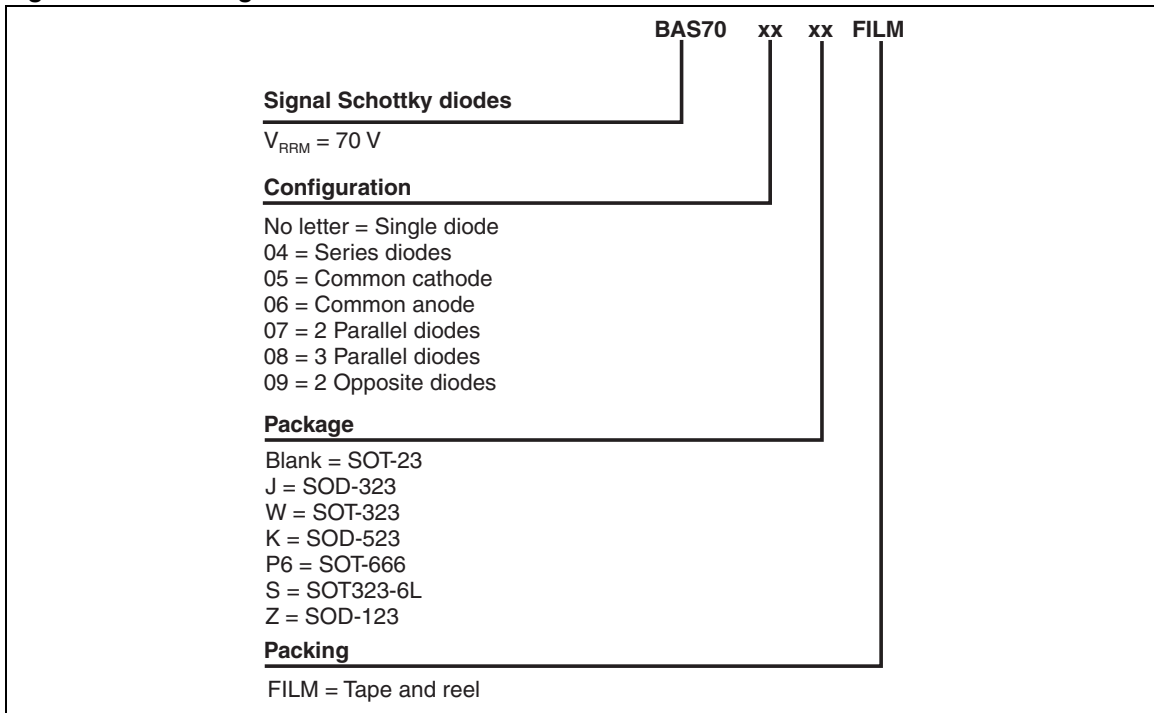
BAS70 xx xx FILM

Signal Schottky diodes

$V_{RRM}$ = 70 V

Configuration

No letter = Single diode
04 = Series diodes
05 = Common cathode
06 = Common anode
07 = 2 Parallel diodes
08 = 3 Parallel diodes
09 = 2 Opposite diodes

Package

Blank = SOT-23
J = SOD-323
W = SOT-323
K = SOD-523
P6 = SOT-666
S = SOT323-6L
Z = SOD-123

Packing

FILM = Tape and reel